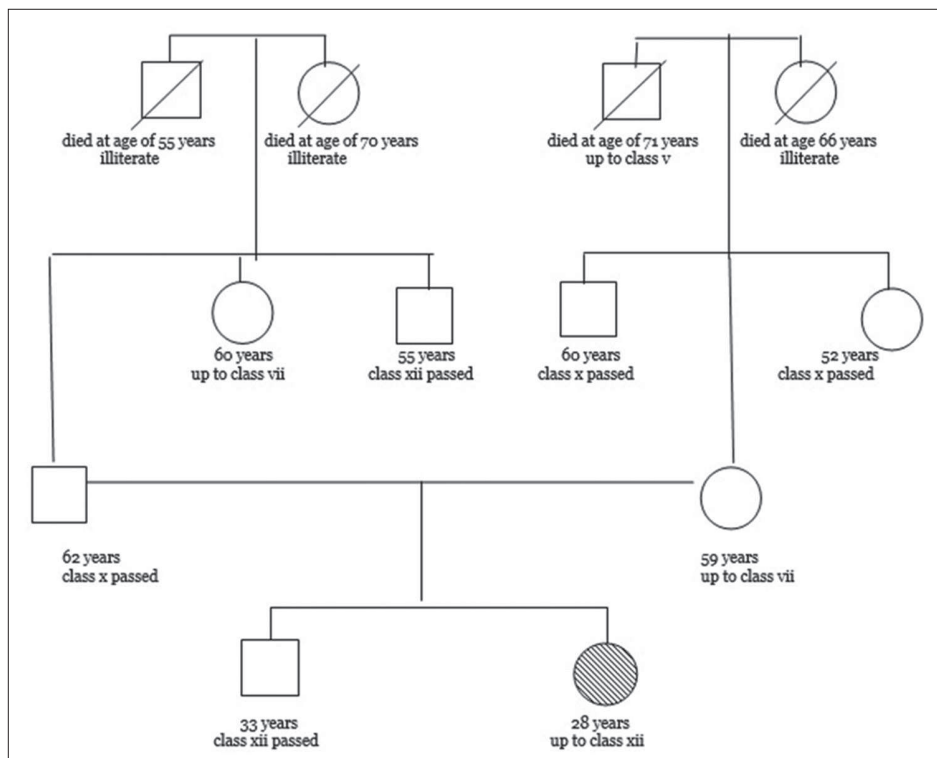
died at age of 55 years
illiterate

died at age of 70 years
illiterate

died at age of 71 years
up to class v

died at age 66 years
illiterate

60 years
up to class vii

55 years
class xii passed

60 years
class x passed

52 years
class x passed

62 years
class x passed

59 years
up to class vii

33 years
class xii passed

28 years
up to class xii